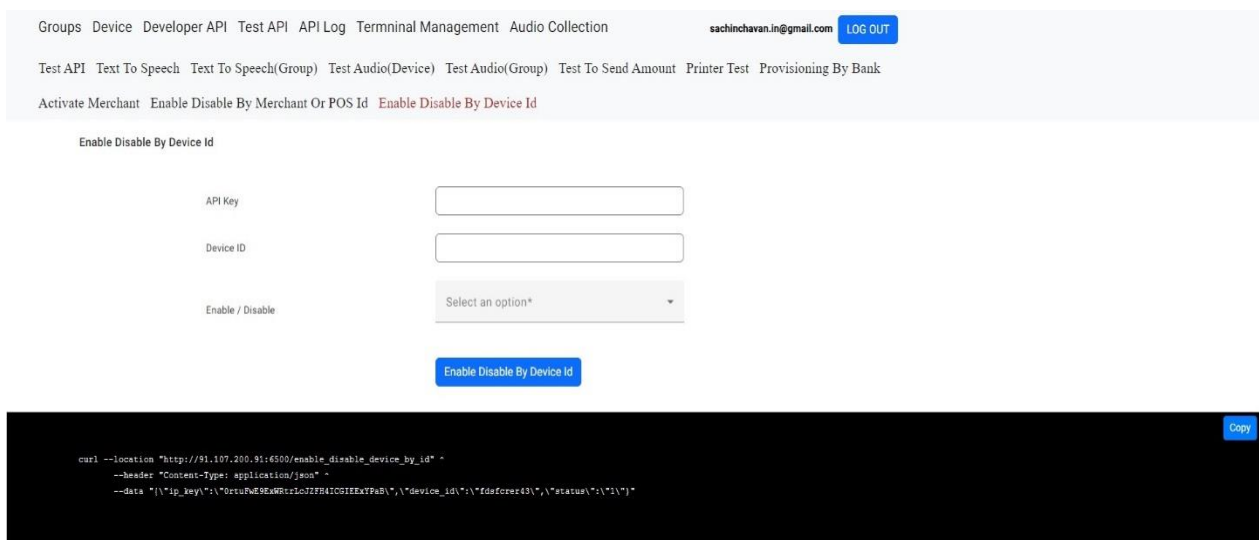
Groups Device Developer API Test API API Log Termninal Management Audio Collection sachinchavan.in@gmail.com LOG OUT

Test API Text To Speech Text To Speech(Group) Test Audio(Device) Test Audio(Group) Test To Send Amount Printer Test Provisioning By Bank

Activate Merchant Enable Disable By Merchant Or POS Id Enable Disable By Device Id

Enable Disable By Device Id

API Key

Device ID

Enable / Disable

Select an option*

Enable Disable By Device Id

Copy

curl --location "http://91.107.200.91:6500/enable_disable_device_by_id" ^
--header "Content-Type: application/json" ^
--data "{\"ip_key\":\"0rtuFwE9ExWRtrlcJ2FH4ICGIEExYPaB\",\"device_id\":\"fdsfcrer43\",\"status\":\"1\"}"